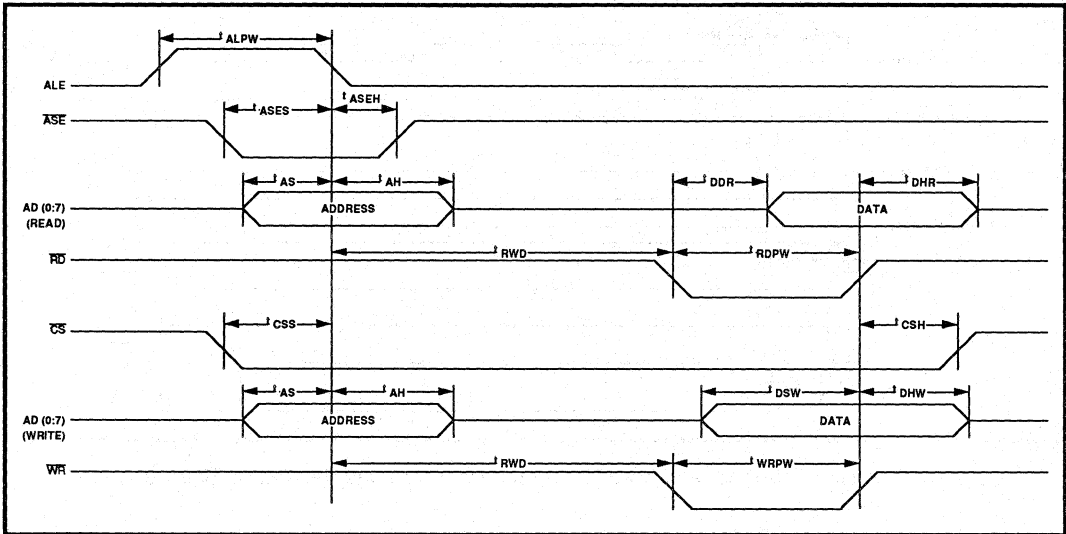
$t_{ALPW}$

ALE

$\overline{ASE}$

$t_{ASES}$

$t_{ASEH}$

$t_{AS}$

$t_{AH}$

$t_{DDR}$

$t_{DHR}$

AD (0:7) (READ)

ADDRESS

DATA

$\overline{RD}$

$t_{RWD}$

$t_{RDPW}$

$\overline{CS}$

$t_{CSS}$

$t_{CSH}$

$t_{AS}$

$t_{AH}$

$t_{DSW}$

$t_{DHW}$

AD (0:7) (WRITE)

ADDRESS

DATA

$\overline{WR}$

$t_{RWD}$

$t_{WRPW}$